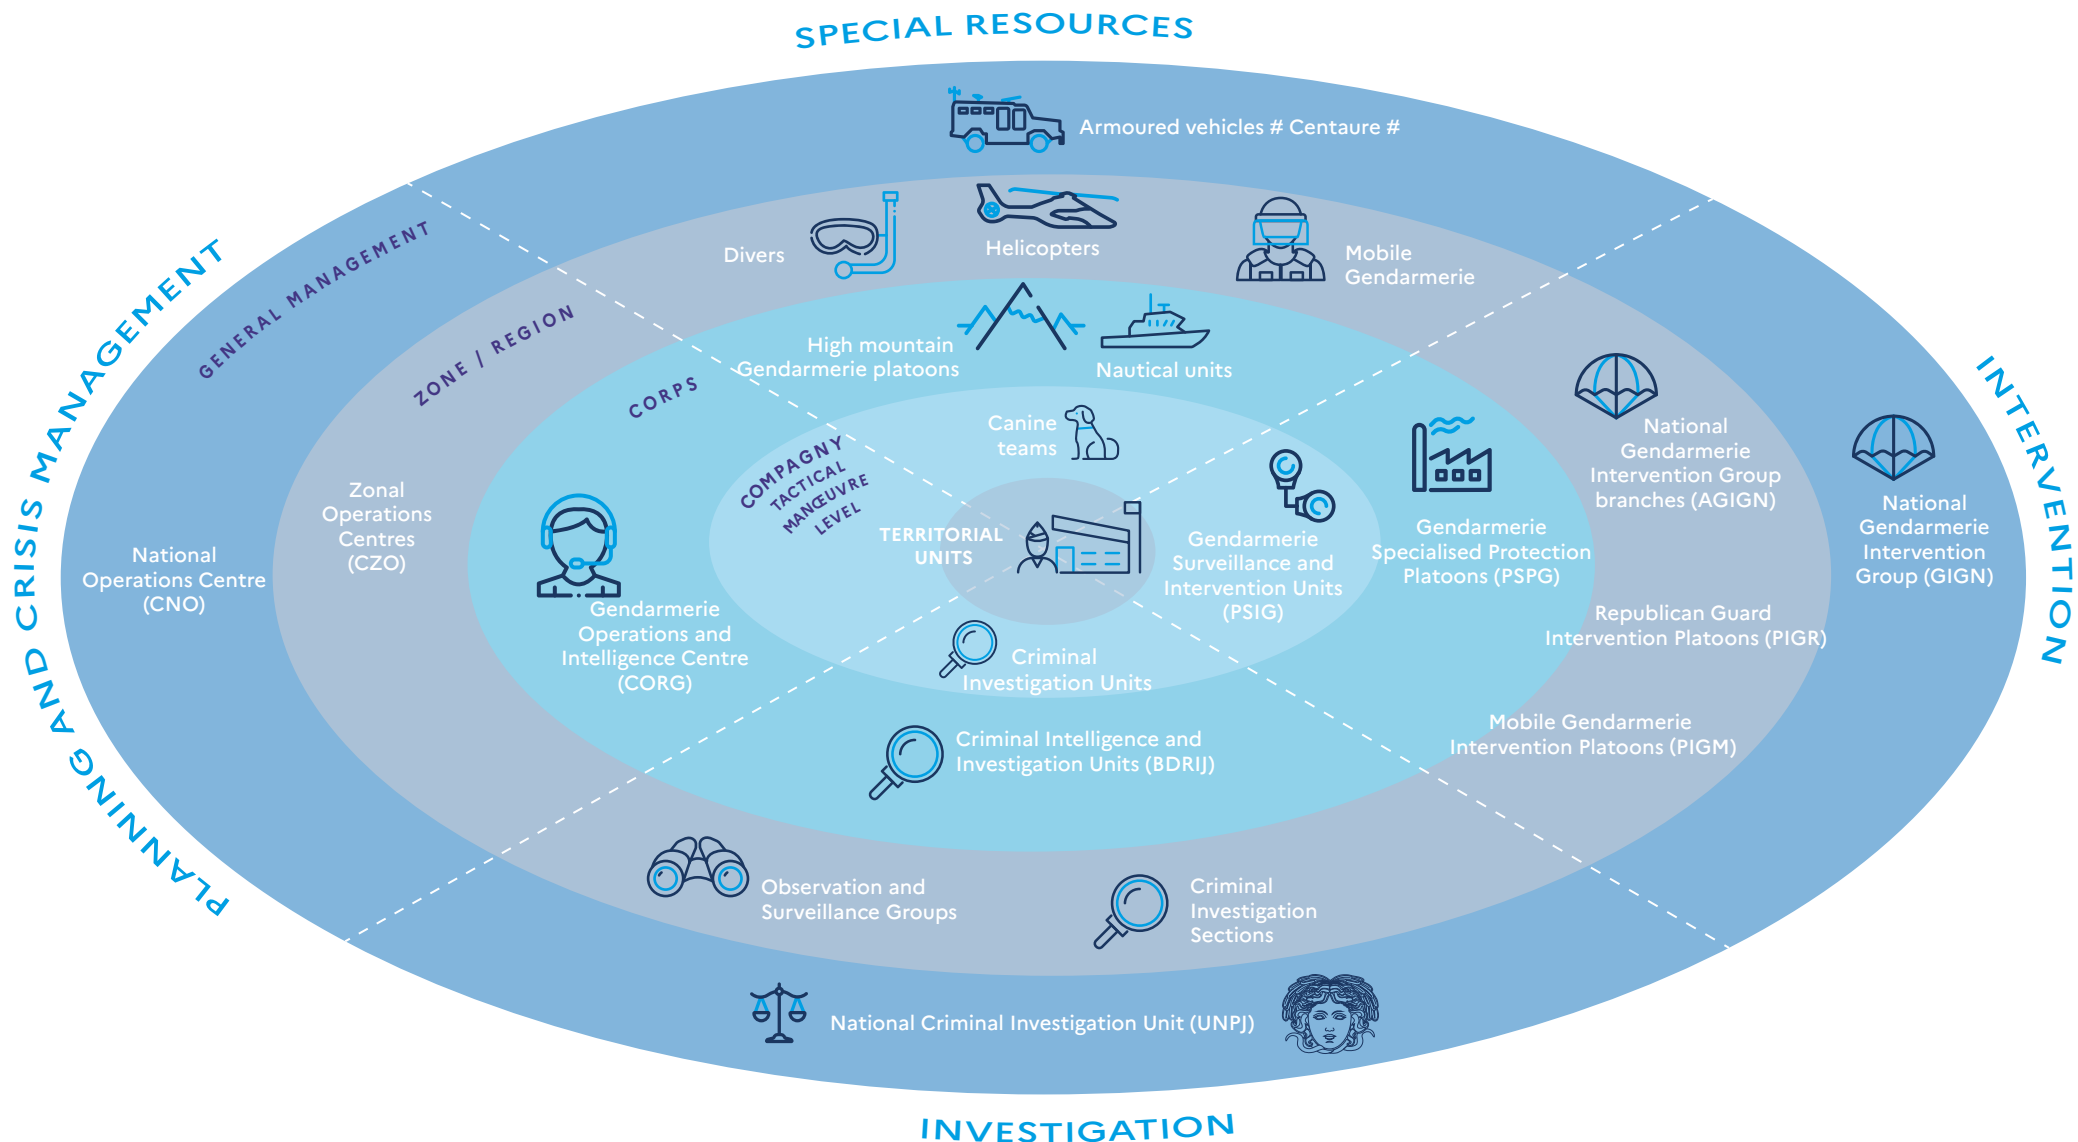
SPECIAL RESOURCES

Armoured vehicles # Centaure #

Divers

Helicopters

Mobile Gendarmerie

High mountain Gendarmerie platoons

Nautical units

PLANNING AND CRISIS MANAGEMENT

GENERAL MANAGEMENT

ZONE / REGION

CORPS

COMPAGNY TACTICAL MANŒUVRE LEVEL

National Operations Centre (CNO)

Zonal Operations Centres (CZO)

Gendarmerie Operations and Intelligence Centre (CORG)

Canine teams

TERRITORIAL UNITS

INTERVENTION

National Gendarmerie Intervention Group branches (AGIGN)

National Gendarmerie Intervention Group (GIGN)

Gendarmerie Surveillance and Intervention Units (PSIG)

Gendarmerie Specialised Protection Platoons (PSPG)

Republican Guard Intervention Platoons (PIGR)

Mobile Gendarmerie Intervention Platoons (PIGM)

Criminal Investigation Units

Criminal Intelligence and Investigation Units (BDRIJ)

Observation and Surveillance Groups

Criminal Investigation Sections

National Criminal Investigation Unit (UNPJ)

INVESTIGATION